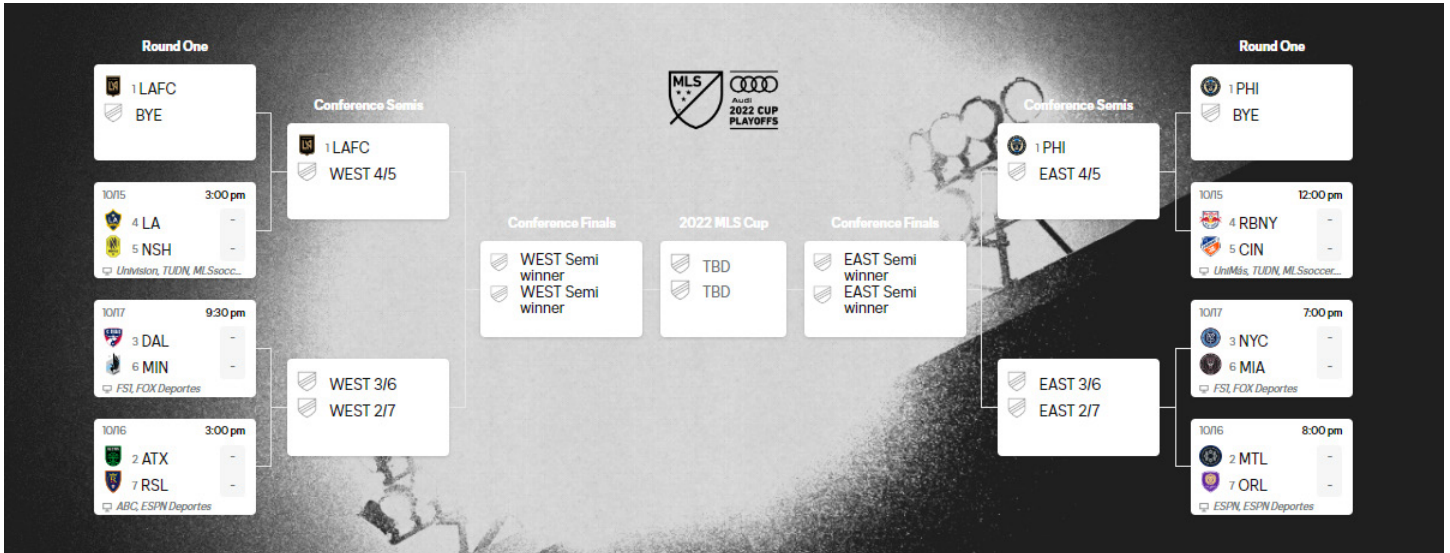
Round One

1 LAFC
BYE

10/15 3:00 pm
4 LA -
5 NSH -
Univision, TUDN, MLSsocc...

10/17 9:30 pm
3 DAL -
6 MIN -
FS1, FOX Deportes

10/16 3:00 pm
2 ATX -
7 RSL -
ABC, ESPN Deportes

Conference Semis

1 LAFC
WEST 4/5

WEST 3/6
WEST 2/7

Conference Finals

WEST Semi winner
WEST Semi winner

MLS
Audi
2022 CUP PLAYOFFS

2022 MLS Cup

TBD
TBD

Conference Finals

EAST Semi winner
EAST Semi winner

Conference Semis

1 PHI
EAST 4/5

EAST 3/6
EAST 2/7

Round One

1 PHI
BYE

10/15 12:00 pm
4 RBNY -
5 CIN -
UniMás, TUDN, MLSsoccer...

10/17 7:00 pm
3 NYC -
6 MIA -
FS1, FOX Deportes

10/16 8:00 pm
2 MTL -
7 ORL -
ESPN, ESPN Deportes